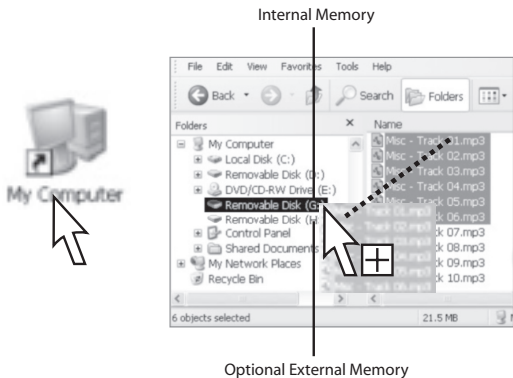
Internal Memory

My Computer

File Edit View Favorites Tools Help

Back Search Folders

Folders ×

My Computer
Local Disk (C:)
Removable Disk (D:)
DVD/CD-RW Drive (E:)
Removable Disk (G:)
Removable Disk (H:)
Control Panel
Shared Documents
My Network Places
Recycle Bin

Name
Misc - Track 01.mp3
Misc - Track 02.mp3
Misc - Track 03.mp3
Misc - Track 04.mp3
Misc - Track 05.mp3
Misc - Track 06.mp3
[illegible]ck 07.mp3
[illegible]ck 08.mp3
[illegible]ck 09.mp3
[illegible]ck 10.mp3

6 objects selected 21.5 MB

Optional External Memory